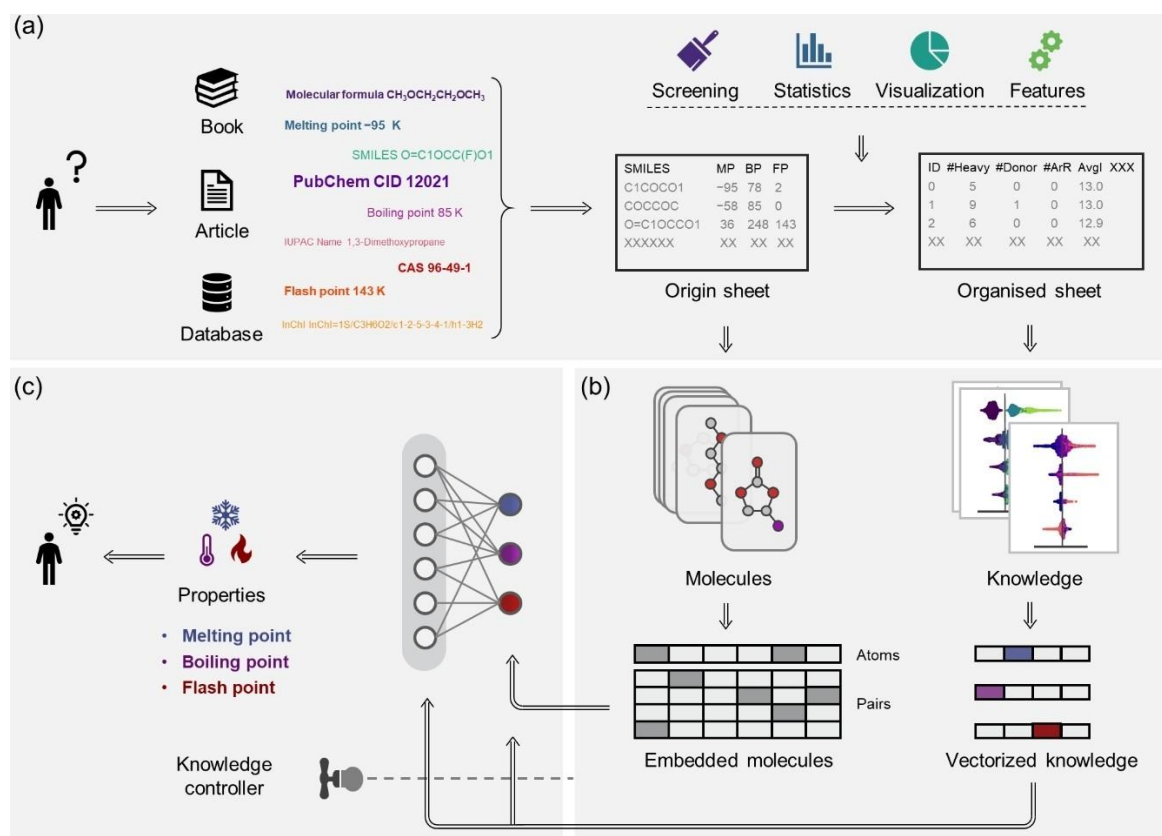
(a)

Book

Article

Database

Molecular formula $CH_3OCH_2CH_2OCH_3$

Melting point −95 K

SMILES O=C1OCC(F)O1

PubChem CID 12021

Boiling point 85 K

IUPAC Name 1,3-Dimethoxypropane

CAS 96-49-1

Flash point 143 K

InChI InChI=1S/C3H6O2/c1-2-5-3-4-1/h1-3H2

Screening Statistics Visualization Features

| SMILES | MP | BP | FP |
|---|---|---|---|
| C1COCO1 | −95 | 78 | 2 |
| COCCOC | −58 | 85 | 0 |
| O=C1OCCO1 | 36 | 248 | 143 |
| XXXXXX | XX | XX | XX |

Origin sheet

| ID | #Heavy | #Donor | #ArR | Avgl | XXX |
|---|---|---|---|---|---|
| 0 | 5 | 0 | 0 | 13.0 | |
| 1 | 9 | 1 | 0 | 13.0 | |
| 2 | 6 | 0 | 0 | 12.9 | |
| XX | XX | XX | XX | XX | |

Organised sheet

(c)

Properties

• Melting point
• Boiling point
• Flash point

Knowledge controller

(b)

Molecules

Knowledge

Atoms

Pairs

Embedded molecules

Vectorized knowledge